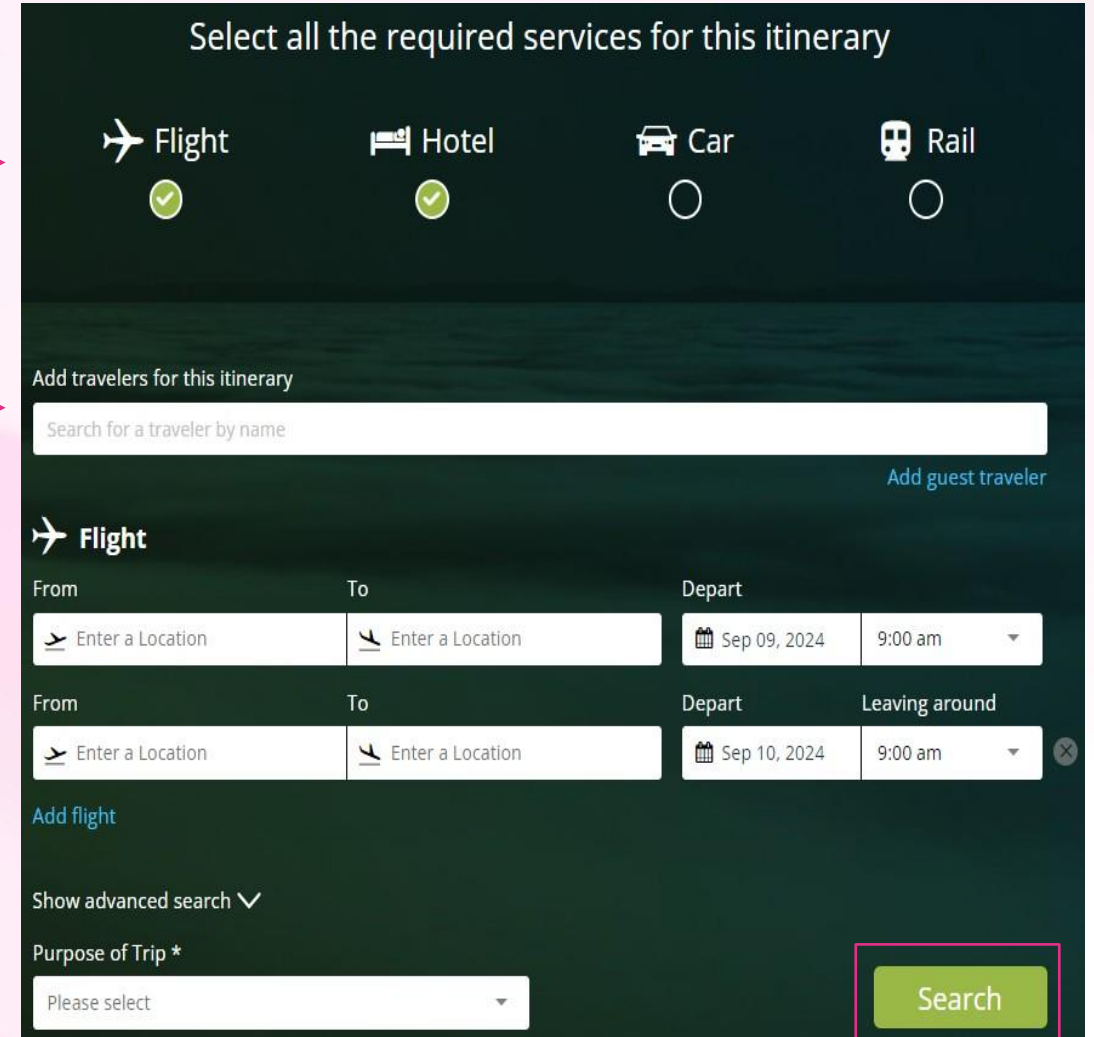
Select all the required services for this itinerary

Flight

Hotel

Car

Rail

Add travelers for this itinerary

Search for a traveler by name

Add guest traveler

Flight

| From | To | Depart | |
|---|---|---|---|
| Enter a Location | Enter a Location | Sep 09, 2024 | 9:00 am |

| From | To | Depart | Leaving around |
|---|---|---|---|
| Enter a Location | Enter a Location | Sep 10, 2024 | 9:00 am |

Add flight

Show advanced search

Purpose of Trip *

Please select

Search